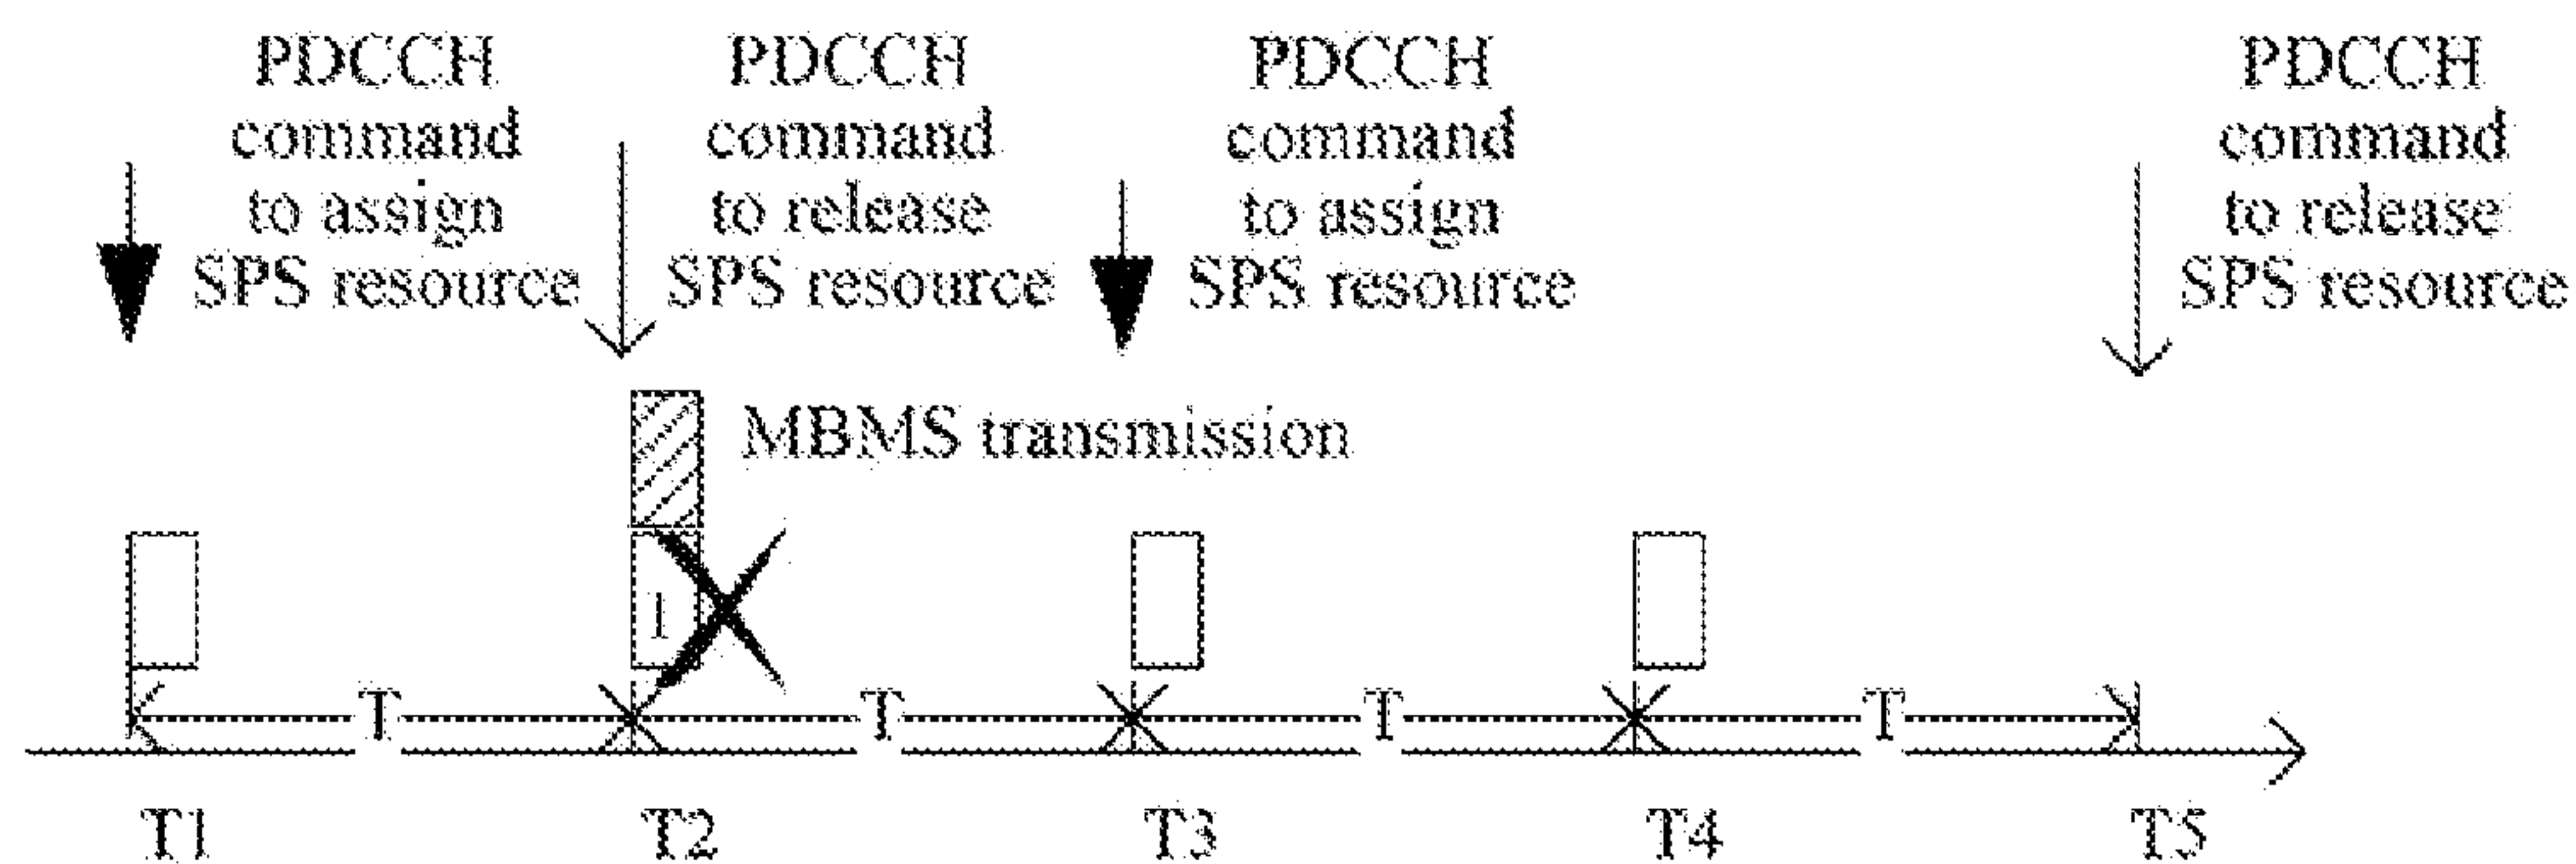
PDCCH command to assign SPS resource

PDCCH command to release SPS resource

PDCCH command to assign SPS resource

PDCCH command to release SPS resource

MBMS transmission

1

T

T

T

T

T1

T2

T3

T4

T5